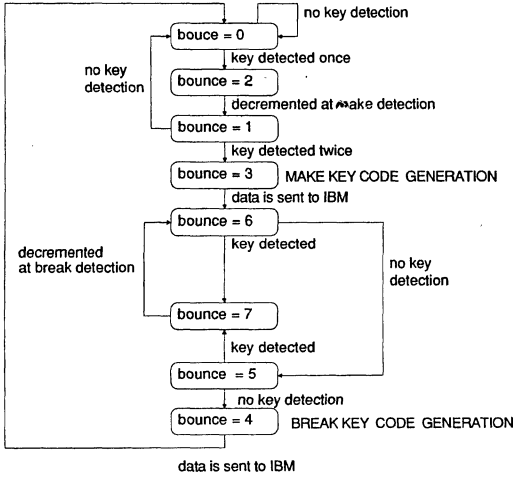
no key detection

bouce = 0

key detected once

no key detection

bounce = 2

decremented at make detection

bounce = 1

key detected twice

bounce = 3

MAKE KEY CODE GENERATION

data is sent to IBM

bounce = 6

key detected

decremented at break detection

no key detection

bounce = 7

key detected

bounce = 5

no key detection

bounce = 4

BREAK KEY CODE GENERATION

data is sent to IBM